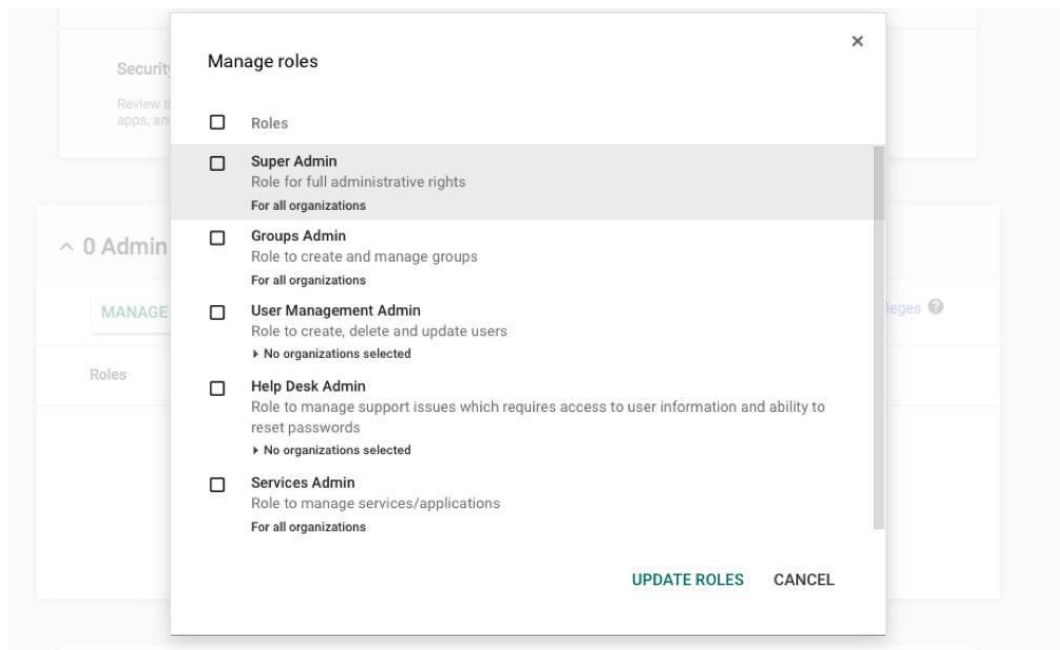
Security

Review t
apps, an

^ 0 Admin

MANAGE

Roles

leges

Manage roles

×

Roles

Super Admin
Role for full administrative rights
For all organizations

Groups Admin
Role to create and manage groups
For all organizations

User Management Admin
Role to create, delete and update users
▸ No organizations selected

Help Desk Admin
Role to manage support issues which requires access to user information and ability to reset passwords
▸ No organizations selected

Services Admin
Role to manage services/applications
For all organizations

UPDATE ROLES CANCEL